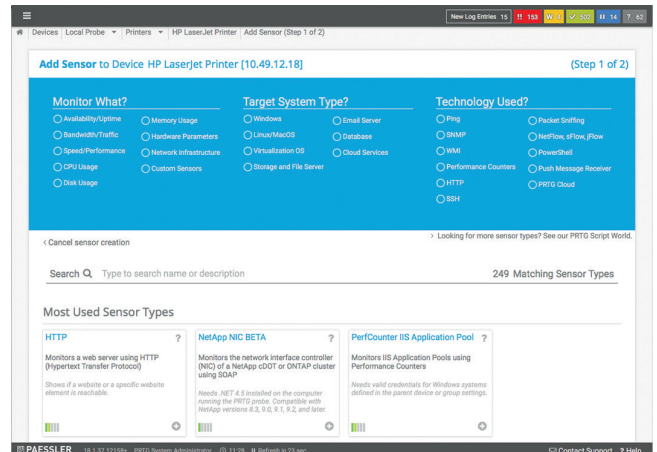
New Log Entries 15 !! 153 W 4 ✓ 502 II 14 ? 62

Devices | Local Probe ▾ | Printers ▾ | HP LaserJet Printer | Add Sensor (Step 1 of 2)

Add Sensor to Device HP LaserJet Printer [10.49.12.18]

(Step 1 of 2)

Monitor What?

Availability/Uptime
Bandwidth/Traffic
Speed/Performance
CPU Usage
Disk Usage
Memory Usage
Hardware Parameters
Network Infrastructure
Custom Sensors

Target System Type?

Windows
Linux/MacOS
Virtualization OS
Storage and File Server
Email Server
Database
Cloud Services

Technology Used?

Ping
SNMP
WMI
Performance Counters
HTTP
SSH
Packet Sniffing
NetFlow, sFlow, jFlow
PowerShell
Push Message Receiver
PRTG Cloud

< Cancel sensor creation

> Looking for more sensor types? See our PRTG Script World.

Search Type to search name or description

249 Matching Sensor Types

Most Used Sensor Types

HTTP ?

Monitors a web server using HTTP (Hypertext Transfer Protocol)

Shows if a website or a specific website element is reachable.

NetApp NIC BETA ?

Monitors the network interface controller (NIC) of a NetApp cDOT or ONTAP cluster using SOAP

Needs .NET 4.5 installed on the computer running the PRTG probe. Compatible with NetApp versions 8.3, 9.0, 9.1, 9.2, and later.

PerfCounter IIS Application Pool ?

Monitors IIS Application Pools using Performance Counters

Needs valid credentials for Windows systems defined in the parent device or group settings.

PAESSLER 18.1.37.12158+ PRTG System Administrator 11:29 Refresh in 23 sec

Contact Support ? Help